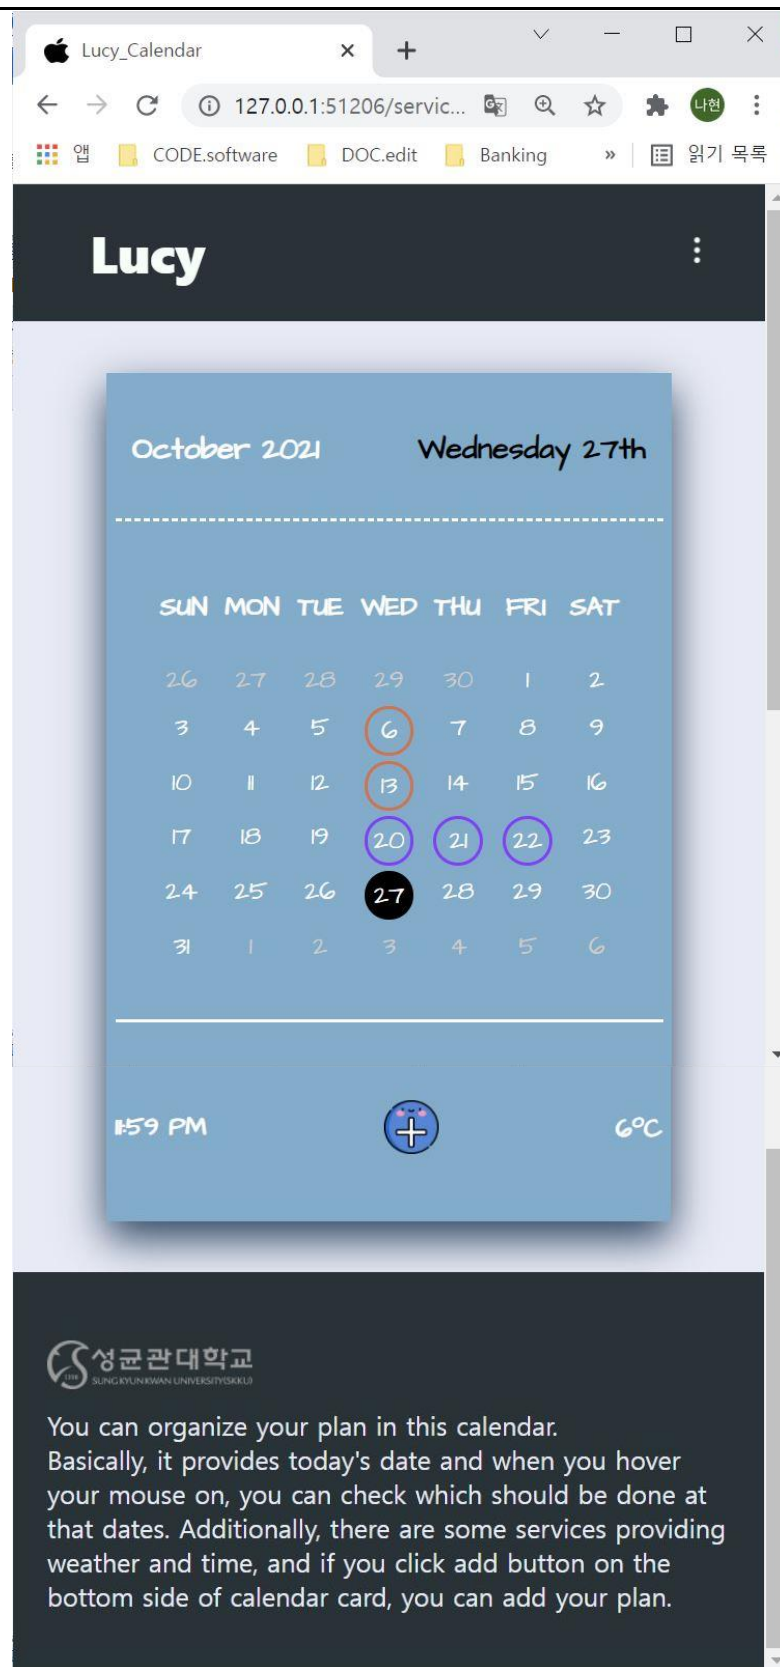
Lucy_Calendar ×

127.0.0.1:51206/servic...

나현

앱 CODE.software DOC.edit Banking » 읽기 목록

Lucy

October 2021 Wednesday 27th

| SUN | MON | TUE | WED | THU | FRI | SAT |
|---|---|---|---|---|---|---|
| 26 | 27 | 28 | 29 | 30 | 1 | 2 |
| 3 | 4 | 5 | 6 | 7 | 8 | 9 |
| 10 | 11 | 12 | 13 | 14 | 15 | 16 |
| 17 | 18 | 19 | 20 | 21 | 22 | 23 |
| 24 | 25 | 26 | 27 | 28 | 29 | 30 |
| 31 | 1 | 2 | 3 | 4 | 5 | 6 |

1:59 PM 6°C

성균관대학교
SUNGKYUNKWAN UNIVERSITY(SKKU)

You can organize your plan in this calendar. Basically, it provides today's date and when you hover your mouse on, you can check which should be done at that dates. Additionally, there are some services providing weather and time, and if you click add button on the bottom side of calendar card, you can add your plan.